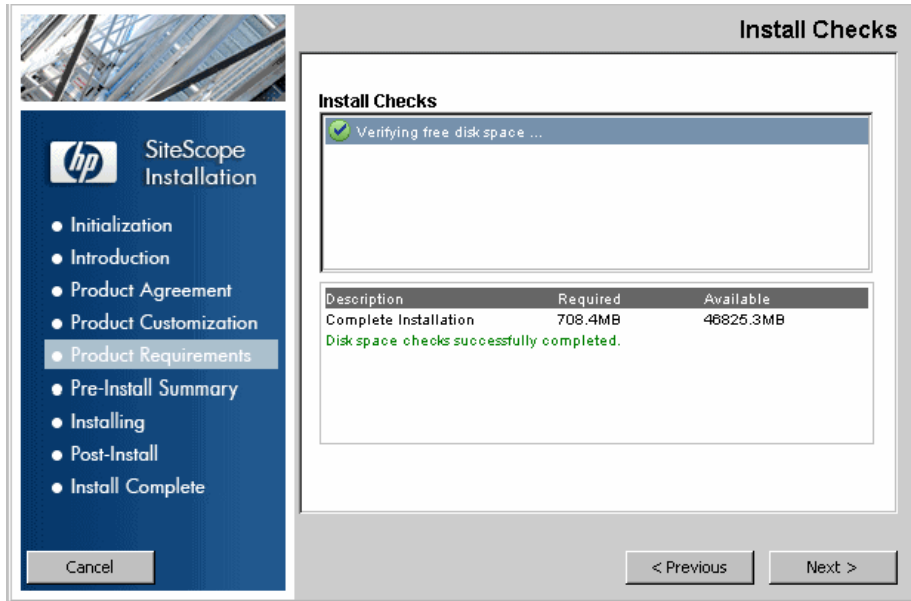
Install Checks

hp SiteScope Installation

- Initialization
- Introduction
- Product Agreement
- Product Customization
- Product Requirements
- Pre-Install Summary
- Installing
- Post-Install
- Install Complete

Install Checks

Verifying free disk space ...

| Description | Required | Available |
|---|---|---|
| Complete Installation | 708.4MB | 46825.3MB |

Disk space checks successfully completed.

Cancel

< Previous

Next >